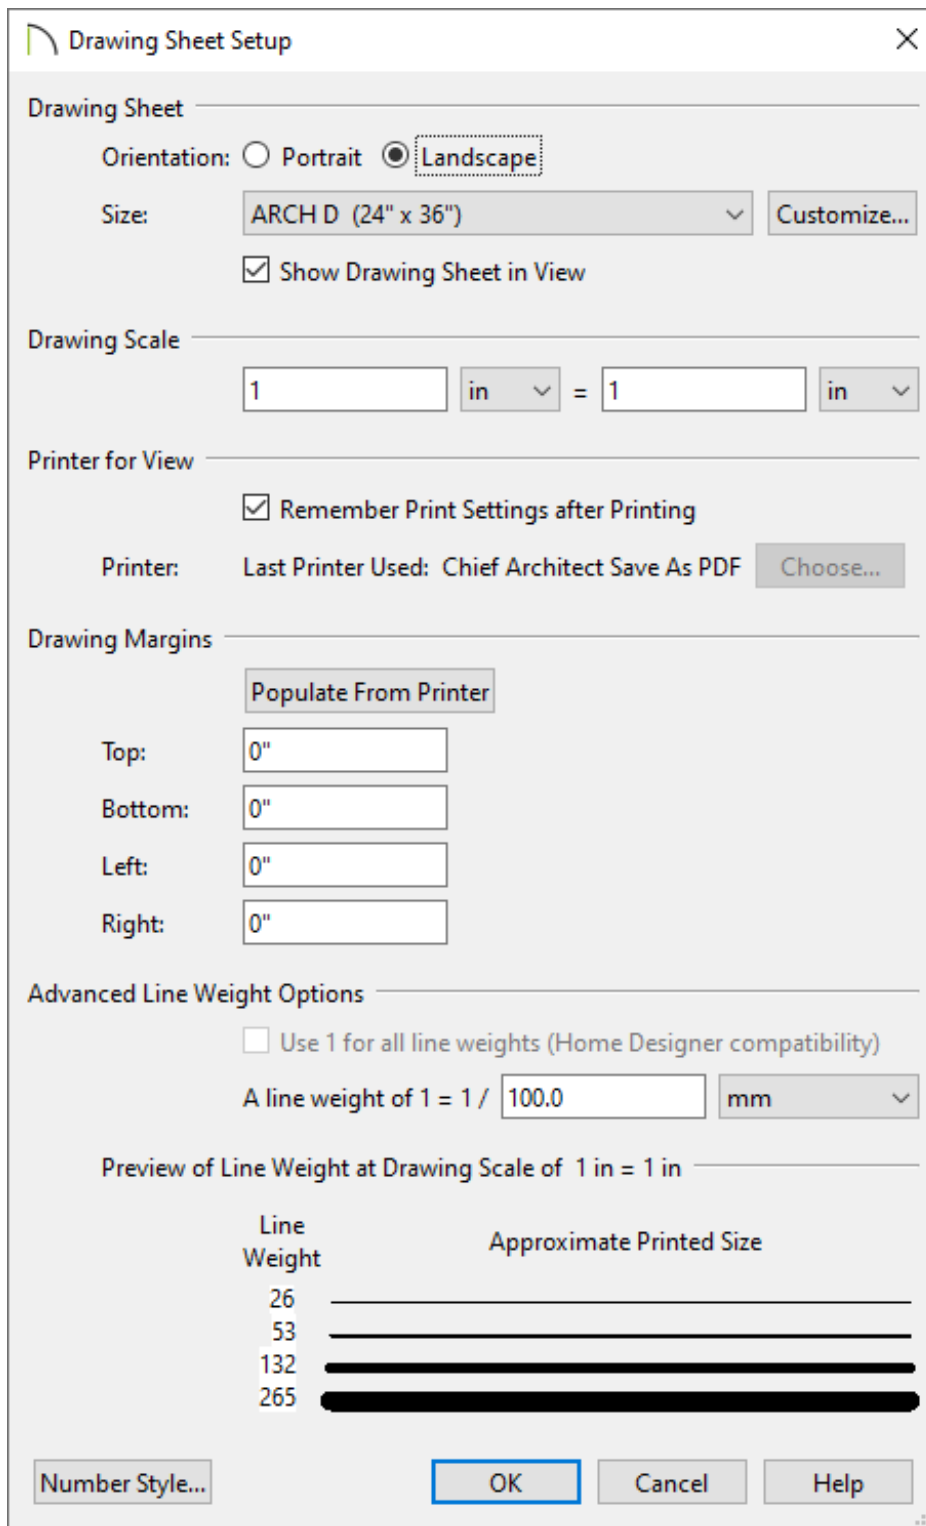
Drawing Sheet Setup

Drawing Sheet

Orientation: Portrait Landscape

Size: ARCH D (24" x 36") Customize...

Show Drawing Sheet in View

Drawing Scale

1 in = 1 in

Printer for View

Remember Print Settings after Printing

Printer: Last Printer Used: Chief Architect Save As PDF Choose...

Drawing Margins

Populate From Printer

Top: 0"

Bottom: 0"

Left: 0"

Right: 0"

Advanced Line Weight Options

Use 1 for all line weights (Home Designer compatibility)

A line weight of 1 = 1 / 100.0 mm

Preview of Line Weight at Drawing Scale of 1 in = 1 in

Line Weight

Approximate Printed Size

26

53

132

265

Number Style... OK Cancel Help